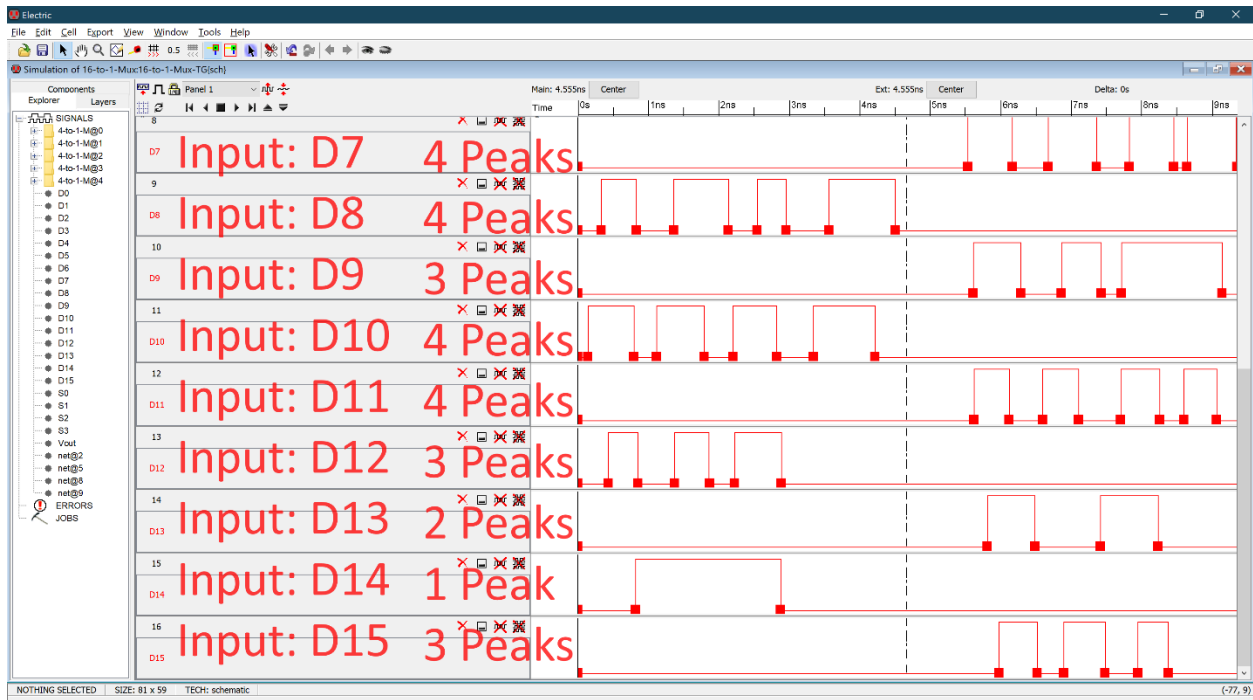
Electric

File Edit Cell Export View Window Tools Help

0.5

Simulation of 16-to-1-Mux:16-to-1-Mux-TG{sch}

Components
Explorer Layers

SIGNALS
4-to-1-M@0
4-to-1-M@1
4-to-1-M@2
4-to-1-M@3
4-to-1-M@4
D0
D1
D2
D3
D4
D5
D6
D7
D8
D9
D10
D11
D12
D13
D14
D15
S0
S1
S2
S3
Vout
net@2
net@5
net@8
net@9
ERRORS
JOBS

Panel 1

Main: 4.555ns Center Ext: 4.555ns Center Delta: 0s

Time 0s 1ns 2ns 3ns 4ns 5ns 6ns 7ns 8ns 9ns

8
D7 Input: D7 4 Peaks

9
D8 Input: D8 4 Peaks

10
D9 Input: D9 3 Peaks

11
D10 Input: D10 4 Peaks

12
D11 Input: D11 4 Peaks

13
D12 Input: D12 3 Peaks

14
D13 Input: D13 2 Peaks

15
D14 Input: D14 1 Peak

16
D15 Input: D15 3 Peaks

NOTHING SELECTED SIZE: 81 x 59 TECH: schematic (-77, 9)